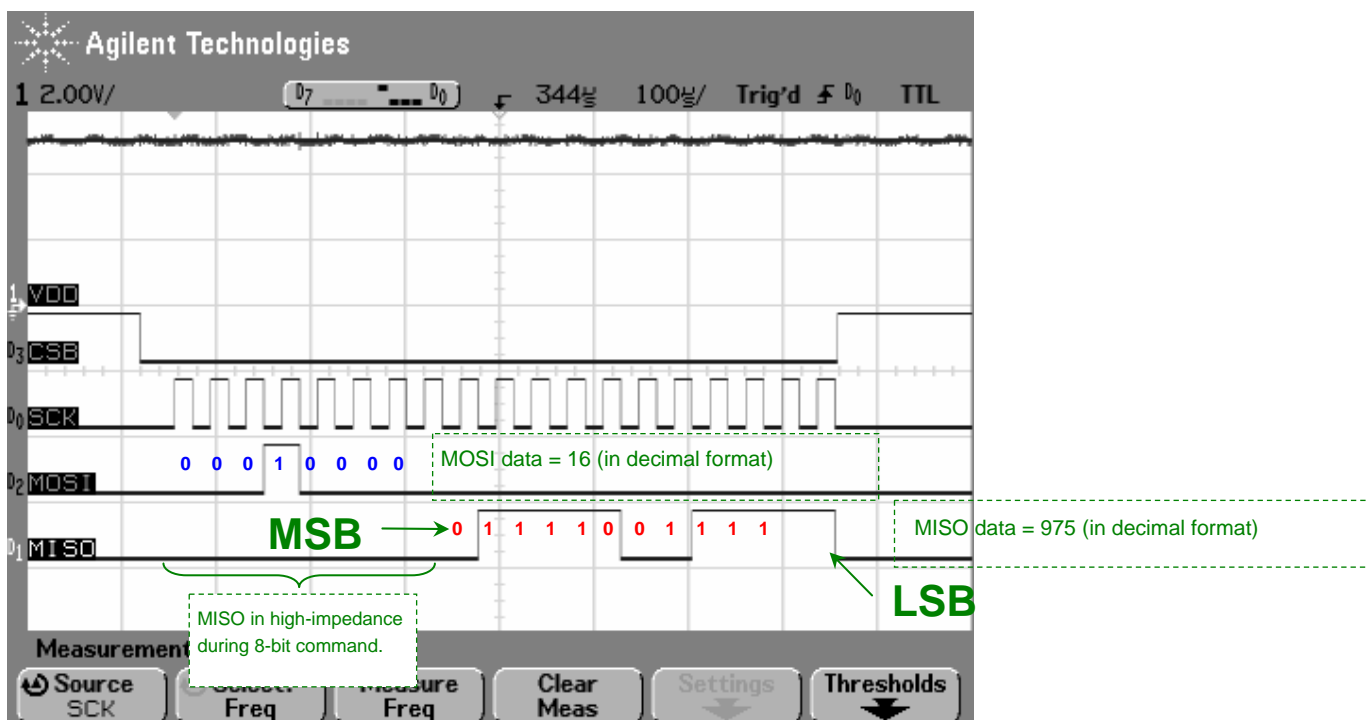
Agilent Technologies

1 2.00V/ D7 D0 344µs 100µs/ Trig'd D0 TTL

1 VDD
D3 CSB
D0 SCK
D2 MOSI
D1 MISO

0 0 0 1 0 0 0 0

MOSI data = 16 (in decimal format)

MSB

0 1 1 1 1 0 0 1 1 1 1

MISO data = 975 (in decimal format)

LSB

MISO in high-impedance during 8-bit command.

Measurement

Source SCK

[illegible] Freq

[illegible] Freq

Clear Meas

Settings

Thresholds